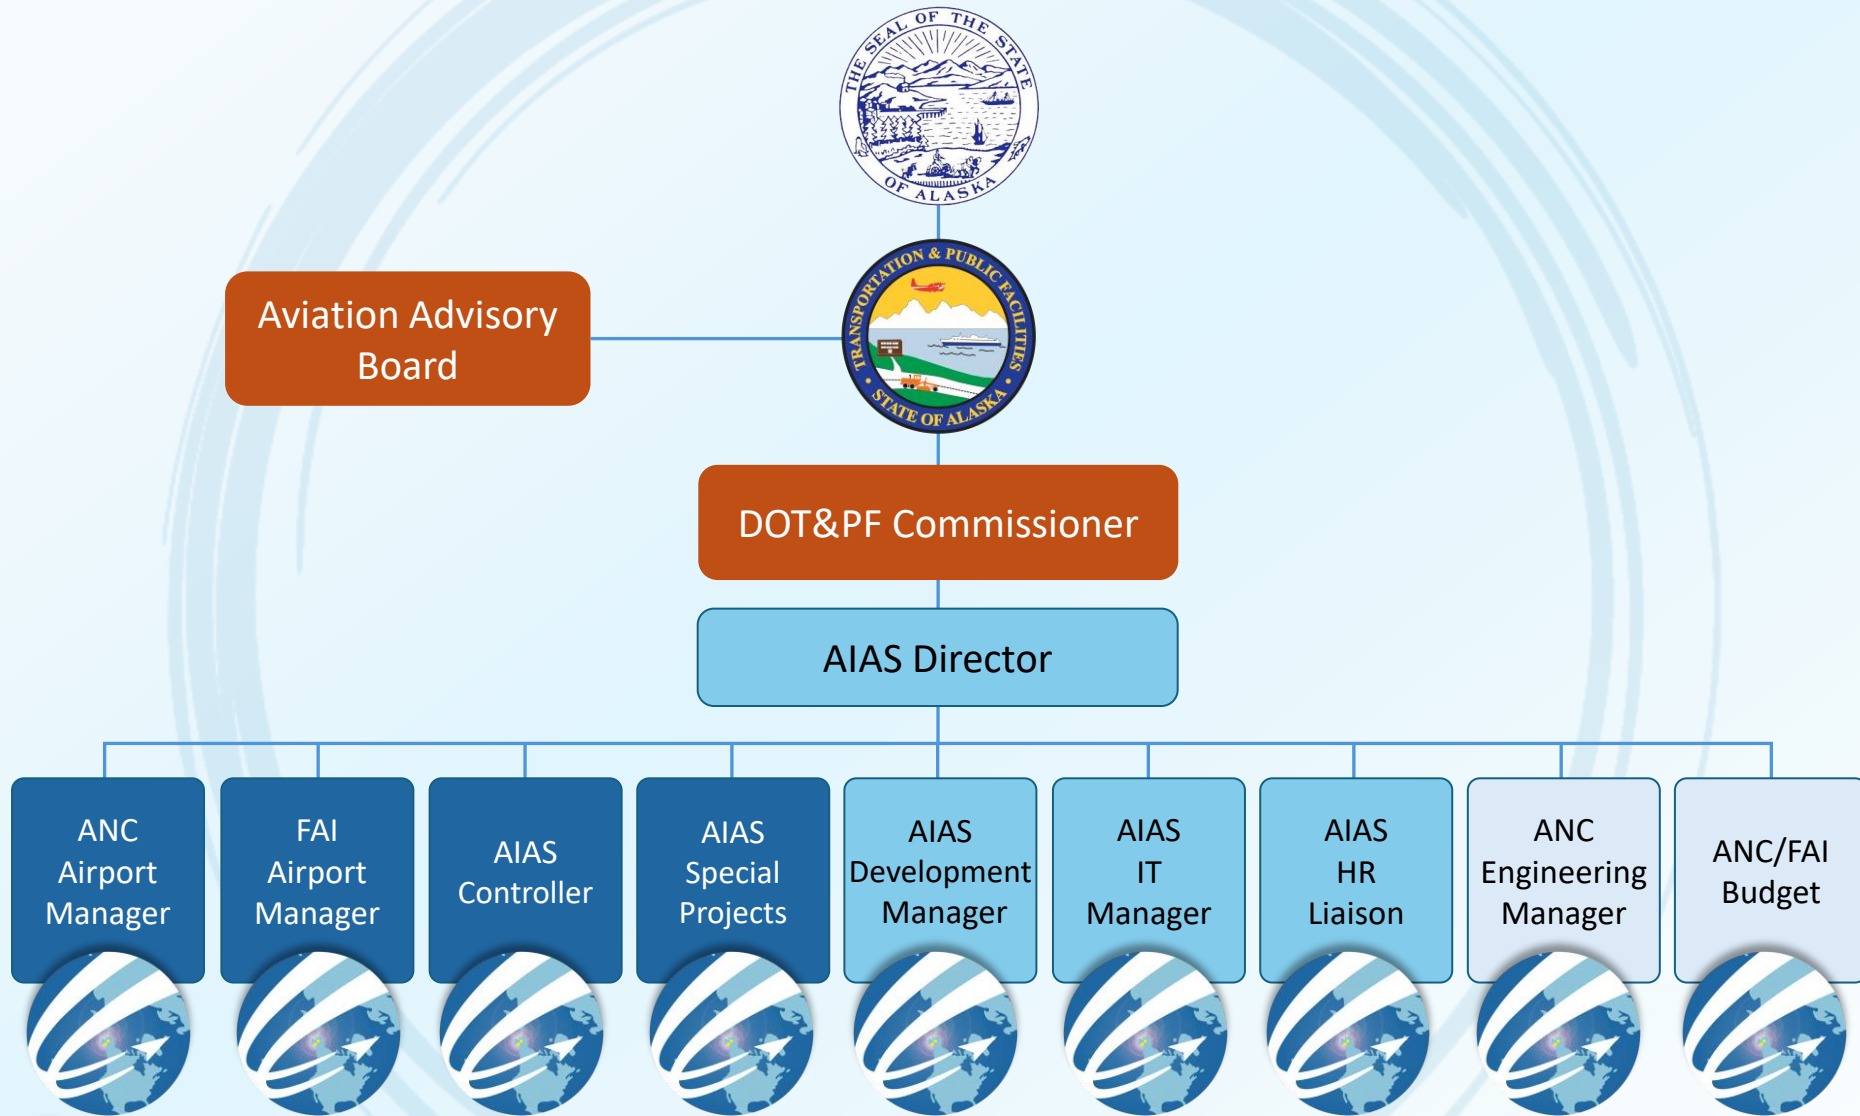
THE SEAL OF THE STATE OF ALASKA

TRANSPORTATION & PUBLIC FACILITIES STATE OF ALASKA

Aviation Advisory Board

DOT&PF Commissioner

AIAS Director

ANC Airport Manager

FAI Airport Manager

AIAS Controller

AIAS Special Projects

AIAS Development Manager

AIAS IT Manager

AIAS HR Liaison

ANC Engineering Manager

ANC/FAI Budget